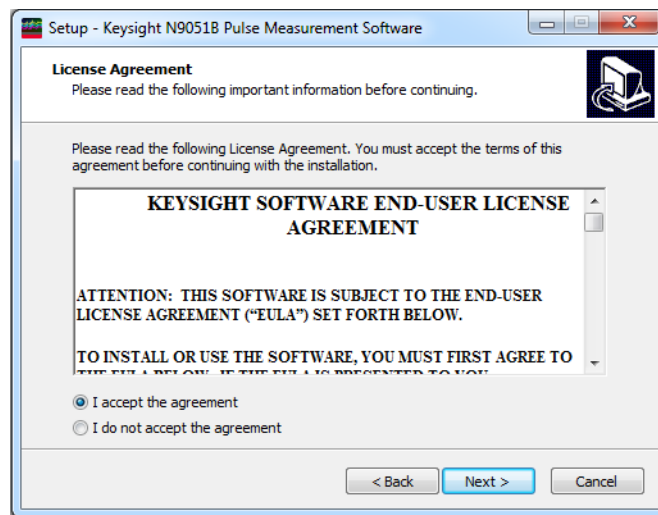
Setup - Keysight N9051B Pulse Measurement Software

License Agreement
Please read the following important information before continuing.

Please read the following License Agreement. You must accept the terms of this agreement before continuing with the installation.

KEYSIGHT SOFTWARE END-USER LICENSE AGREEMENT

ATTENTION: THIS SOFTWARE IS SUBJECT TO THE END-USER LICENSE AGREEMENT ("EULA") SET FORTH BELOW.

TO INSTALL OR USE THE SOFTWARE, YOU MUST FIRST AGREE TO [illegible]

I accept the agreement
I do not accept the agreement

< Back
Next >
Cancel